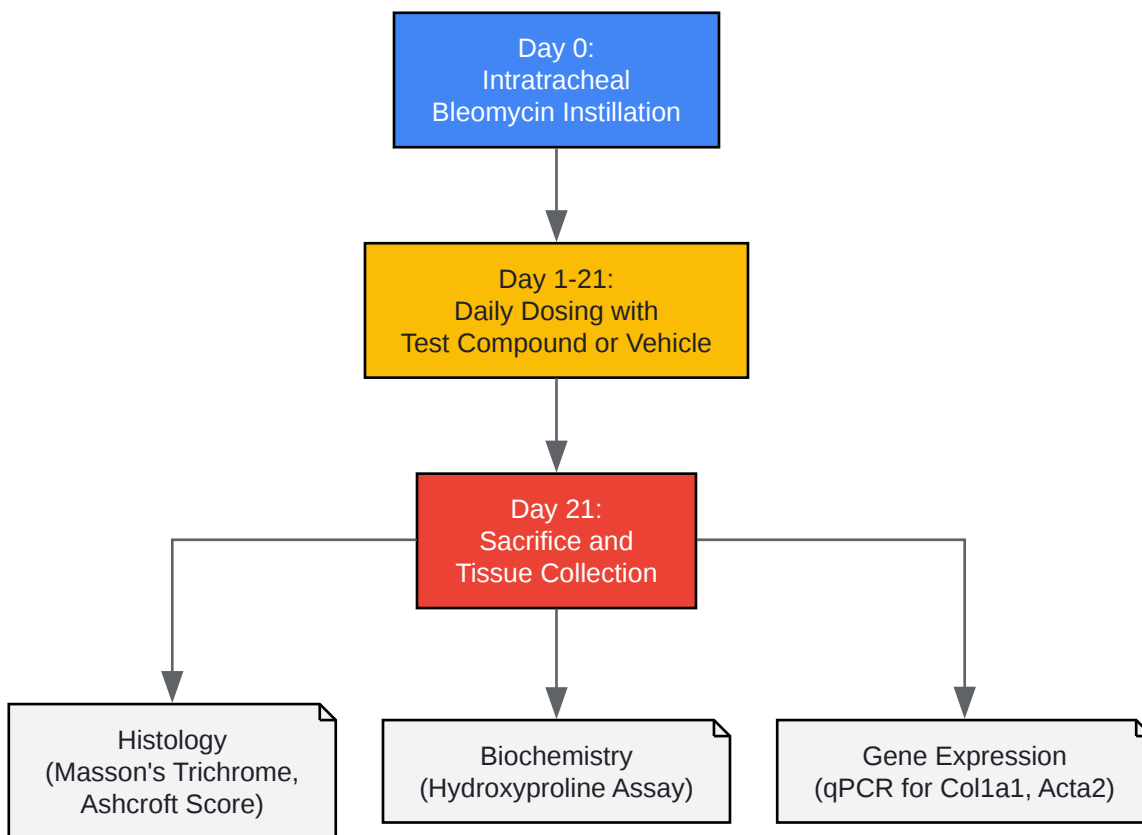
Day 0:
Intratracheal
Bleomycin Instillation

Day 1-21:
Daily Dosing with
Test Compound or Vehicle

Day 21:
Sacrifice and
Tissue Collection

Histology
(Masson's Trichrome,
Ashcroft Score)

Biochemistry
(Hydroxyproline Assay)

Gene Expression
(qPCR for Col1a1, Acta2)